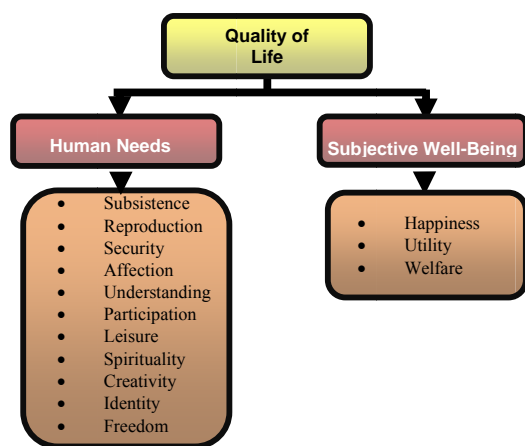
Quality of Life

Human Needs

- Subsistence
- Reproduction
- Security
- Affection
- Understanding
- Participation
- Leisure
- Spirituality
- Creativity
- Identity
- Freedom

Subjective Well-Being

- Happiness
- Utility
- Welfare